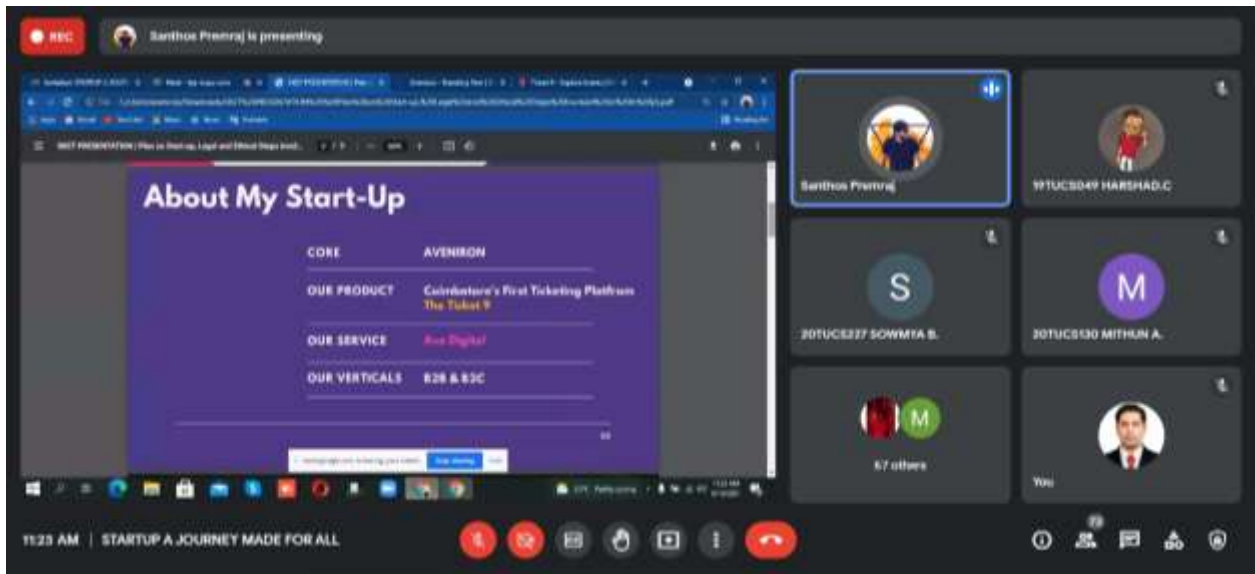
REC

Santhos Premraj is presenting

About My Start-Up

| CORE | AVENIRON |
|---|---|
| OUR PRODUCT | Coimbatore's First Ticketing Platform The Ticket 9 |
| OUR SERVICE | Ave Digital |
| OUR VERTICALS | B2B & B2C |

Santhos Premraj

19TUCS049 HARSHAD.C

S

20TUCS227 SOWMYA B.

M

20TUCS130 MITHUN A.

M

67 others

You

11:23 AM | STARTUP A JOURNEY MADE FOR ALL